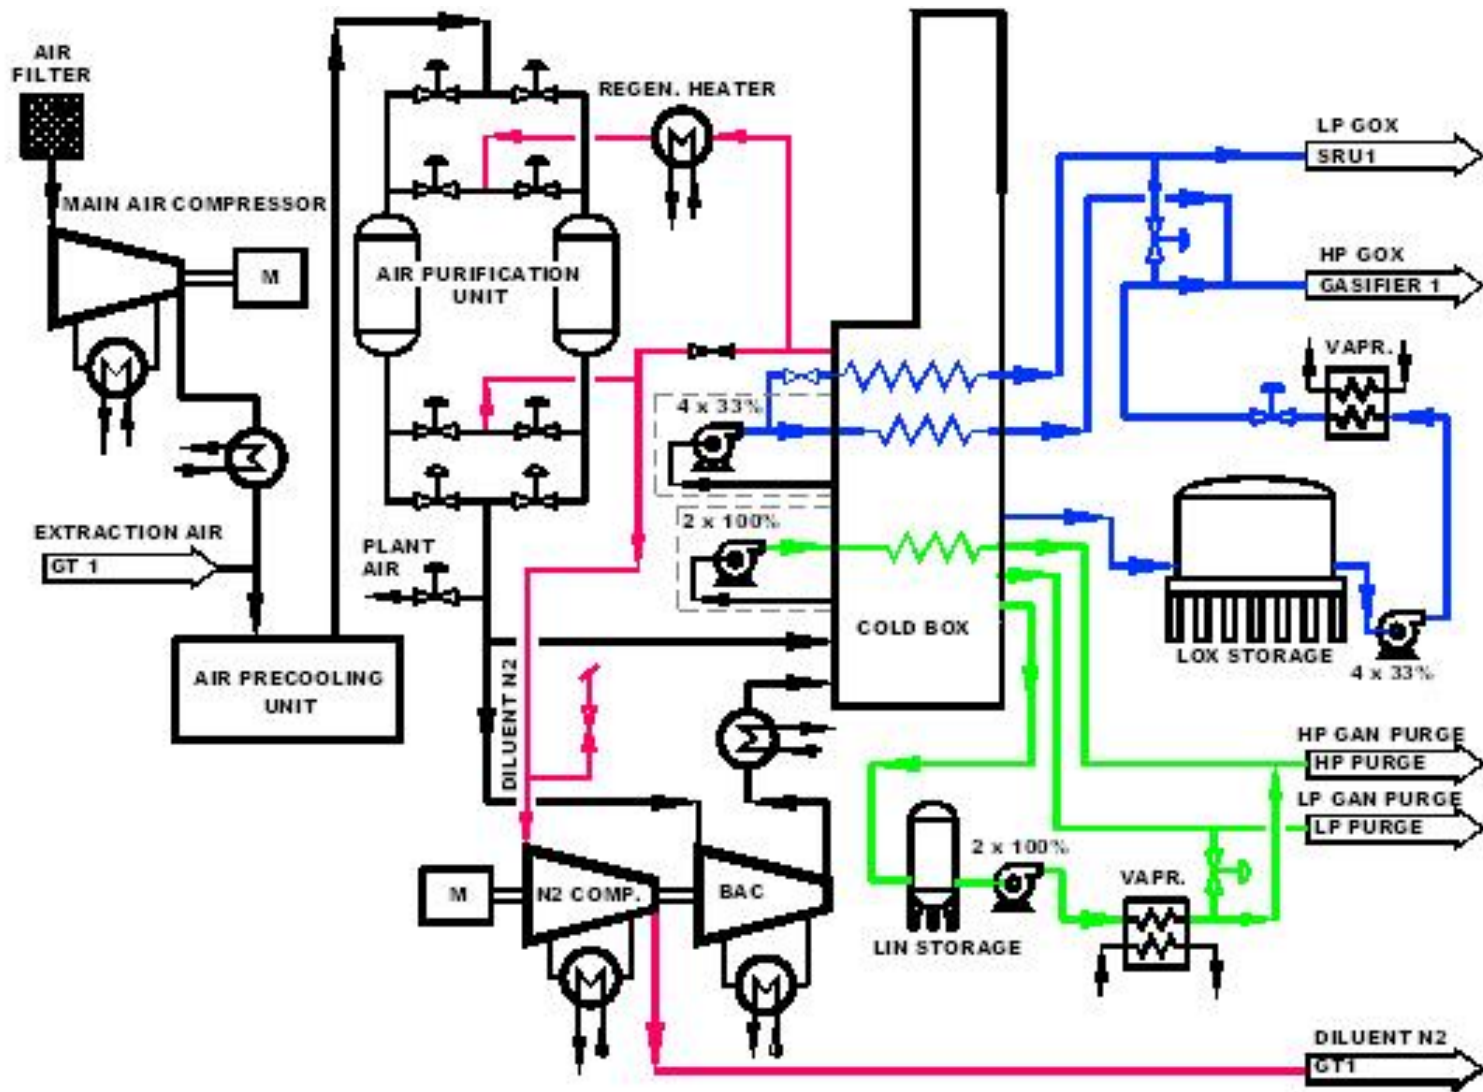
AIR FILTER

MAIN AIR COMPRESSOR

M

EXTRACTION AIR

GT 1

AIR PRECOOLING UNIT

AIR PURIFICATION UNIT

REGEN. HEATER

PLANT AIR

DILUENT N2

4 x 33%

2 x 100%

COLD BOX

LP GOX

SRU1

HP GOX

GASIFIER 1

VAPR.

LOX STORAGE

4 x 33%

HP GAN PURGE

HP PURGE

LP GAN PURGE

LP PURGE

2 x 100%

VAPR.

LIN STORAGE

M

N2 COMP.

BAC

DILUENT N2

GT1